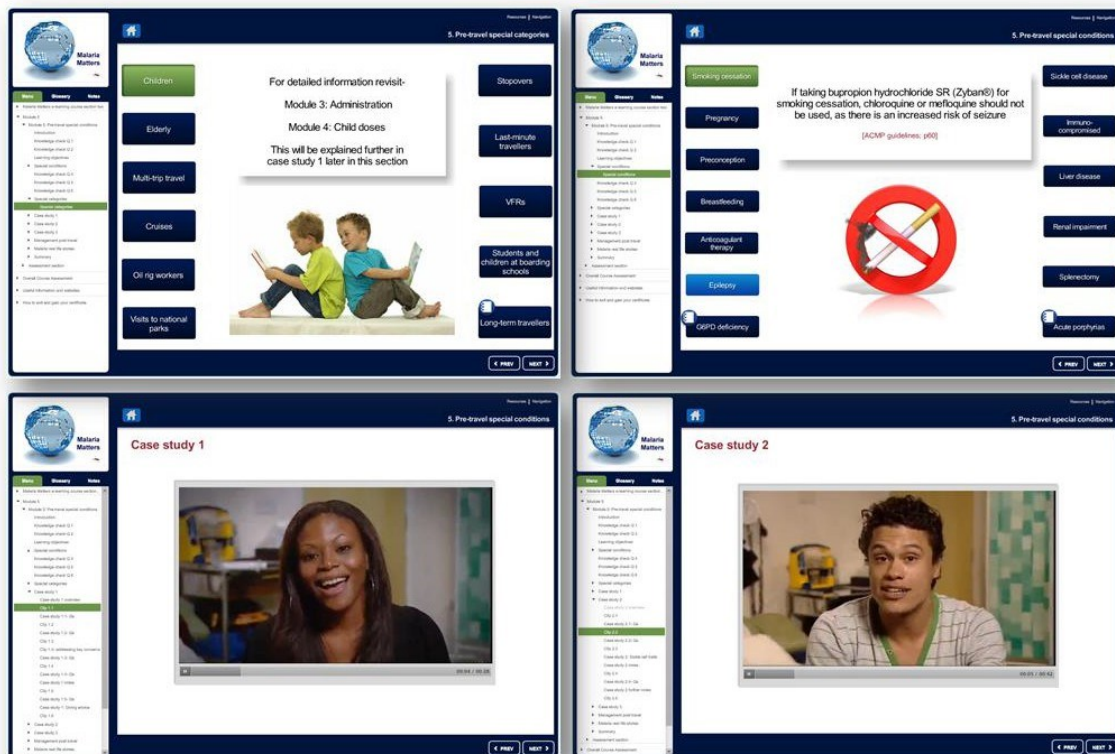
Resources | Navigation

Malaria Matters

5. Pre-travel special categories

Menu Glossary Notes

Children

Elderly

Multi-trip travel

Cruises

Oil rig workers

Visits to national parks

For detailed information revisit-

Module 3: Administration

Module 4: Child doses

This will be explained further in case study 1 later in this section

Stopovers

Last-minute travellers

VFRs

Students and children at boarding schools

Long-term travellers

PREV NEXT

Resources | Navigation

Malaria Matters

5. Pre-travel special conditions

Menu Glossary Notes

Smoking cessation

Pregnancy

Preconception

Breastfeeding

Anticoagulant therapy

Epilepsy

G6PD deficiency

If taking bupropion hydrochloride SR (Zyban®) for smoking cessation, chloroquine or mefloquine should not be used, as there is an increased risk of seizure

[ACMP guidelines; p60]

Sickle cell disease

Immuno-compromised

Liver disease

Renal impairment

Splenectomy

Acute porphyrias

PREV NEXT

Resources | Navigation

Malaria Matters

5. Pre-travel special conditions

Menu Glossary Notes

Case study 1

00:04 / 00:28

PREV NEXT

Resources | Navigation

Malaria Matters

5. Pre-travel special conditions

Menu Glossary Notes

Case study 2

00:03 / 00:42

PREV NEXT